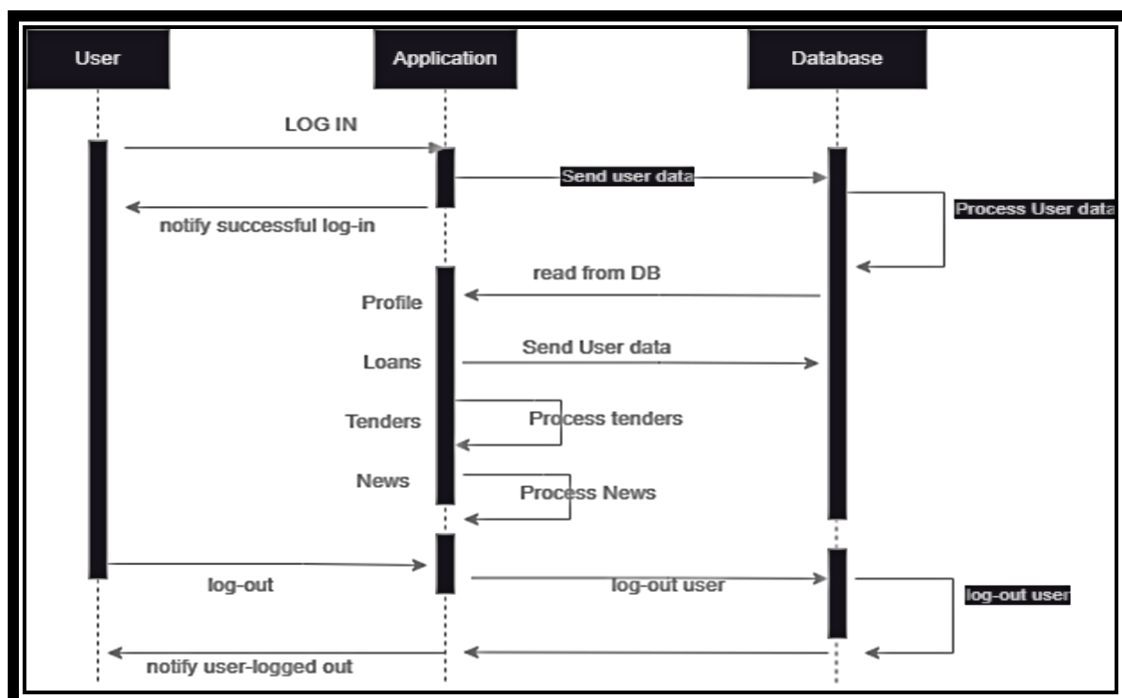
User

Application

Database

LOG IN

Send user data

notify successful log-in

Process User data

read from DB

Profile

Loans

Send User data

Tenders

Process tenders

News

Process News

log-out

log-out user

log-out user

notify user-logged out